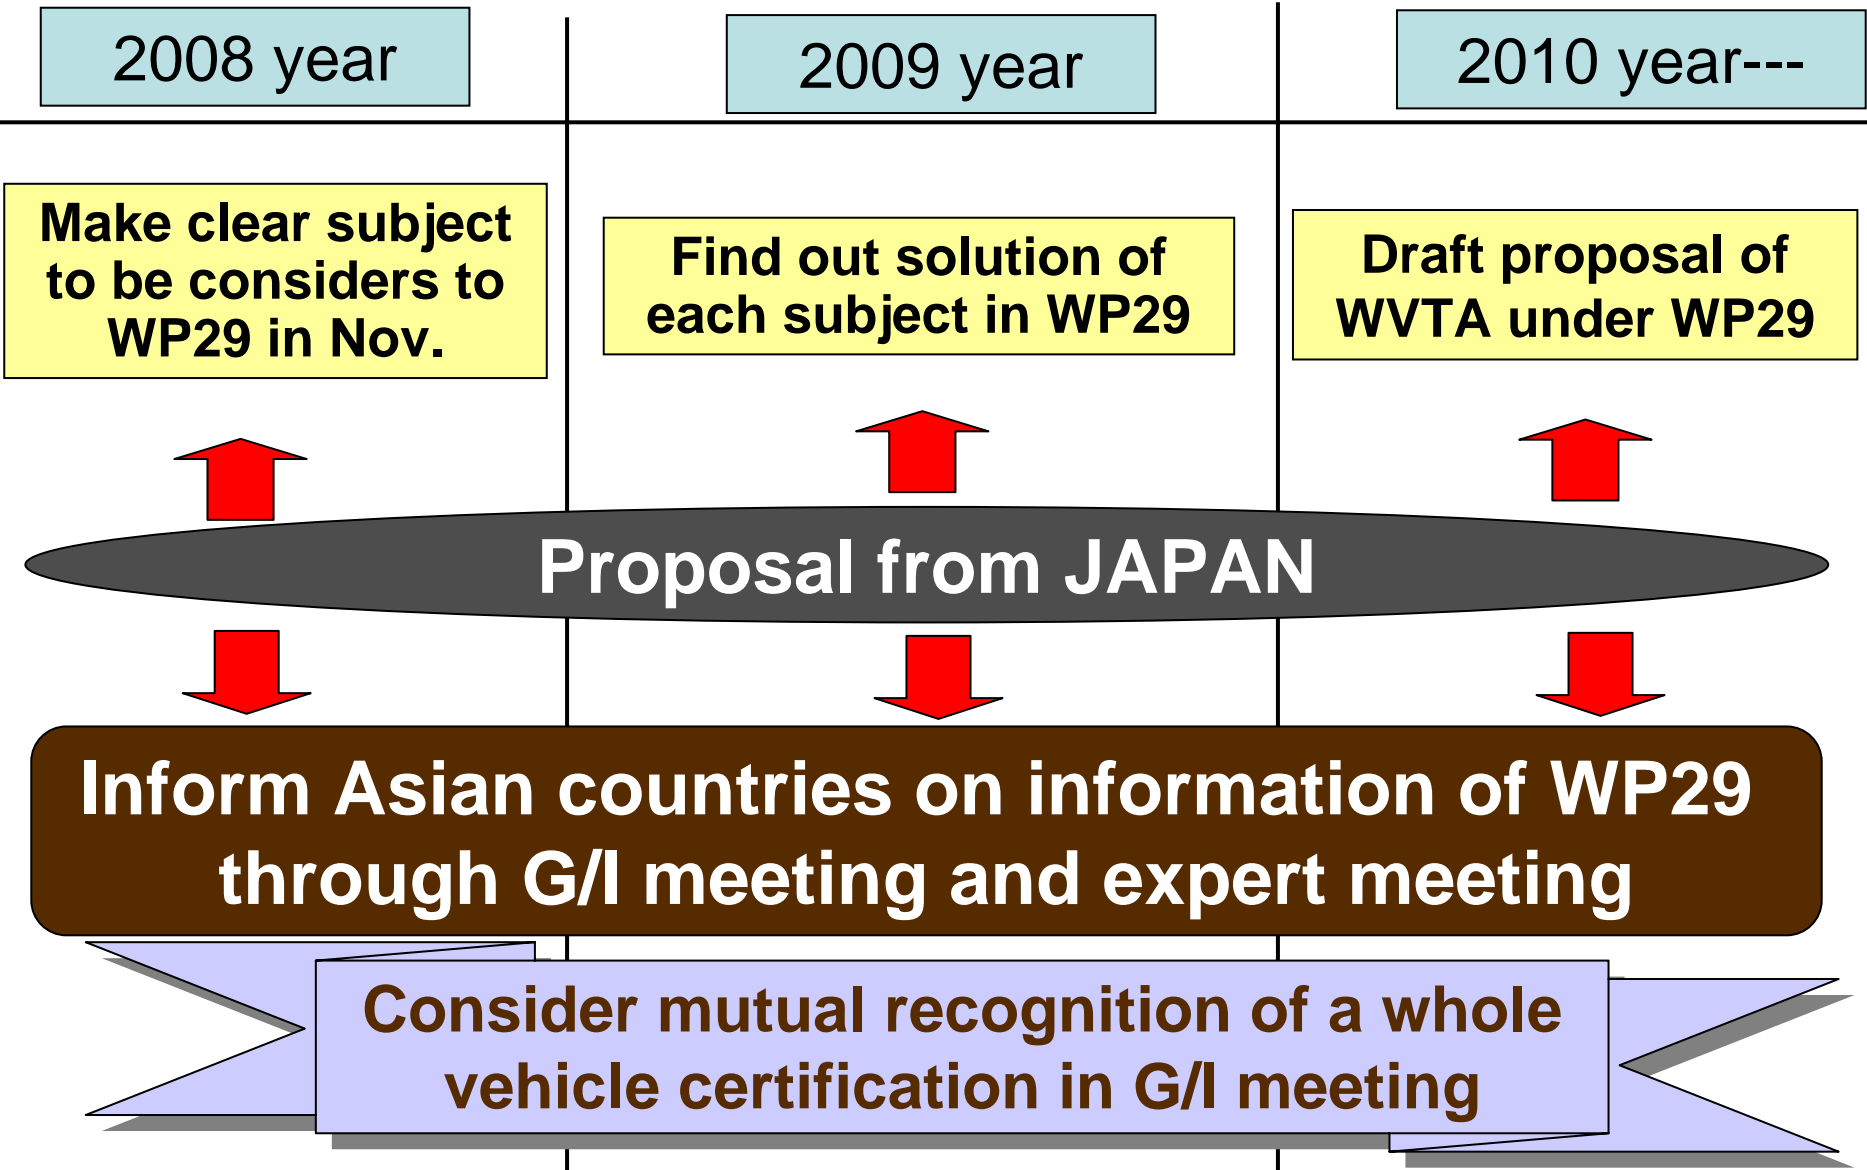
2008 year

2009 year

2010 year---

Make clear subject to be considers to WP29 in Nov.

Find out solution of each subject in WP29

Draft proposal of WVTA under WP29

Proposal from JAPAN

Inform Asian countries on information of WP29 through G/I meeting and expert meeting

Consider mutual recognition of a whole vehicle certification in G/I meeting